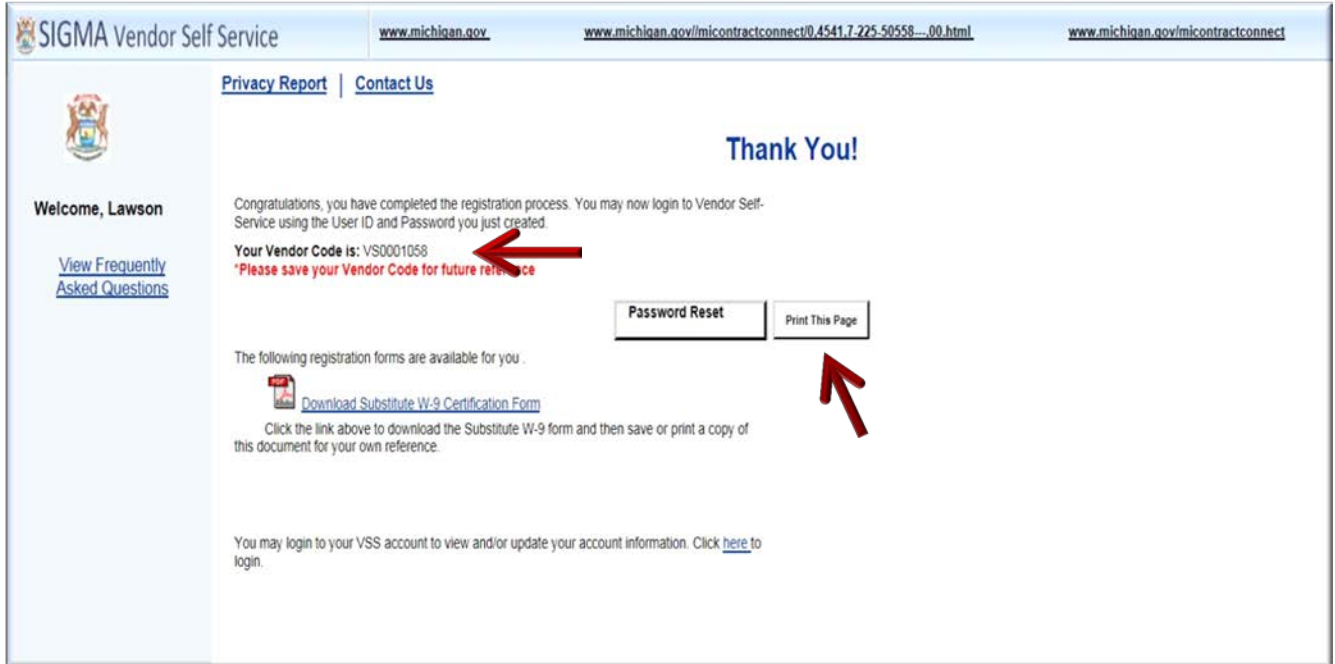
SIGMA Vendor Self Service

www.michigan.gov

www.michigan.gov//micontractconnect/0,4541,7-225-50558---,00.html

www.michigan.gov/micontractconnect

Privacy Report | Contact Us

Welcome, Lawson

View Frequently Asked Questions

Thank You!

Congratulations, you have completed the registration process. You may now login to Vendor Self-Service using the User ID and Password you just created.

Your Vendor Code is: VS0001058
*Please save your Vendor Code for future ref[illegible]ce

Password Reset

Print This Page

The following registration forms are available for you .

PDF

Download Substitute W-9 Certification Form

Click the link above to download the Substitute W-9 form and then save or print a copy of this document for your own reference.

You may login to your VSS account to view and/or update your account information. Click here to login.